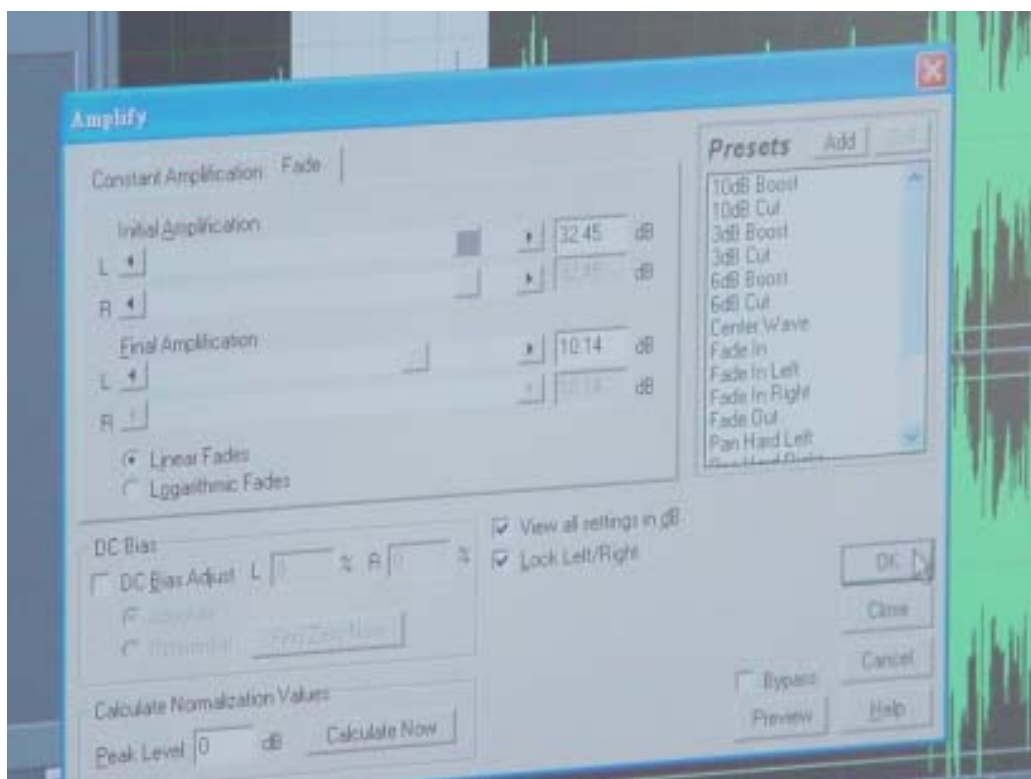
Amplify

Constant Amplification | Fade

Initial Amplification

L

R

32.45 dB

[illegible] dB

Final Amplification

L

R

10.14 dB

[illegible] dB

Linear Fades

Logarithmic Fades

Presets | Add | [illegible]

10dB Boost
10dB Cut
3dB Boost
3dB Cut
6dB Boost
6dB Cut
Center Wave
Fade In
Fade In Left
Fade In Right
Fade Out
Pan Hard Left
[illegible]

DC Bias

DC Bias Adjust L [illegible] % R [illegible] %

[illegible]

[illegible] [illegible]

View all settings in dB

Lock Left/Right

OK

Close

Cancel

Bypass

Preview

Help

Calculate Normalization Values

Peak Level 0 dB

Calculate Now